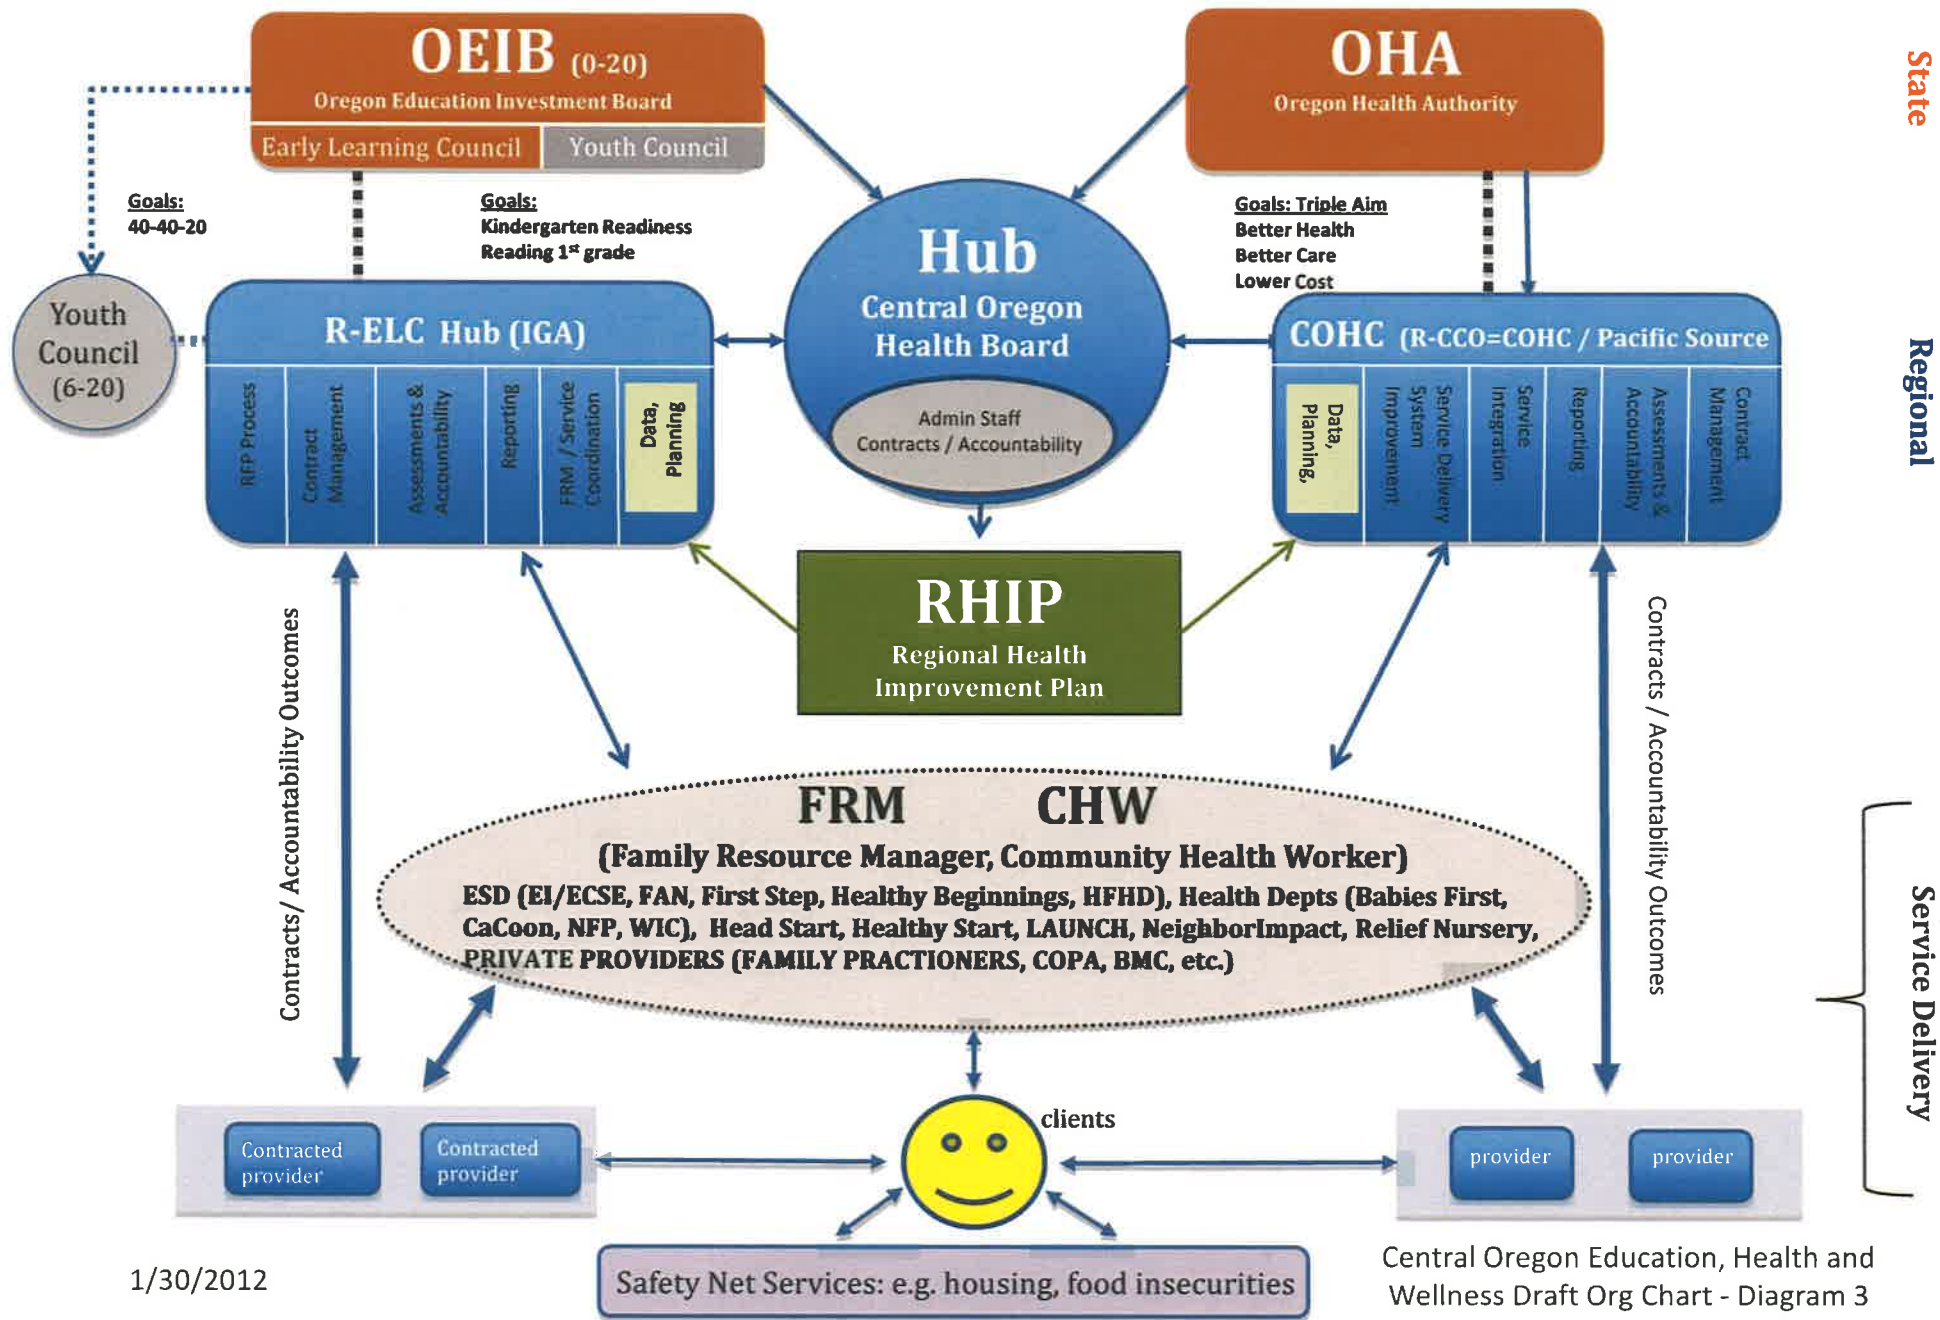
OEIB (0-20)
Oregon Education Investment Board
Early Learning Council
Youth Council

OHA
Oregon Health Authority

State

Goals:
40-40-20

Goals:
Kindergarten Readiness
Reading 1st grade

Hub
Central Oregon
Health Board
Admin Staff
Contracts / Accountability

Goals: Triple Aim
Better Health
Better Care
Lower Cost

Youth Council (6-20)

R-ELC Hub (IGA)

RFP Process
Contract Management
Assessments & Accountability
Reporting
FRM / Service Coordination
Data, Planning

COHC (R-CCO=COHC / Pacific Source

Data, Planning,
Service Delivery System Improvement
Service Integration
Reporting
Assessments & Accountability
Contract Management

Regional

RHIP
Regional Health Improvement Plan

Contracts/ Accountability Outcomes

Contracts / Accountability Outcomes

FRM CHW
(Family Resource Manager, Community Health Worker)
ESD (EI/ECSE, FAN, First Step, Healthy Beginnings, HFHD), Health Depts (Babies First, CaCoon, NFP, WIC), Head Start, Healthy Start, LAUNCH, NeighborImpact, Relief Nursery, PRIVATE PROVIDERS (FAMILY PRACTIONERS, COPA, BMC, etc.)

Service Delivery

clients

Contracted provider
Contracted provider

provider
provider

1/30/2012

Safety Net Services: e.g. housing, food insecurities

Central Oregon Education, Health and Wellness Draft Org Chart - Diagram 3